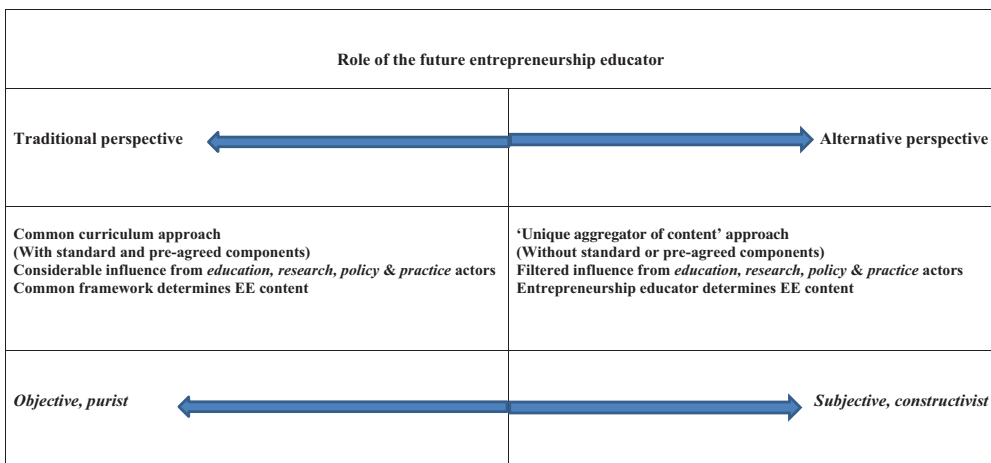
| Role of the future entrepreneurship educator | |
|---|---|
| Traditional perspective | Alternative perspective |
| Common curriculum approach (With standard and pre-agreed components) Considerable influence from *education, research, policy* & *practice* actors Common framework determines EE content | 'Unique aggregator of content' approach (Without standard or pre-agreed components) Filtered influence from *education, research, policy* & *practice* actors Entrepreneurship educator determines EE content |
| *Objective, purist* | *Subjective, constructivist* |